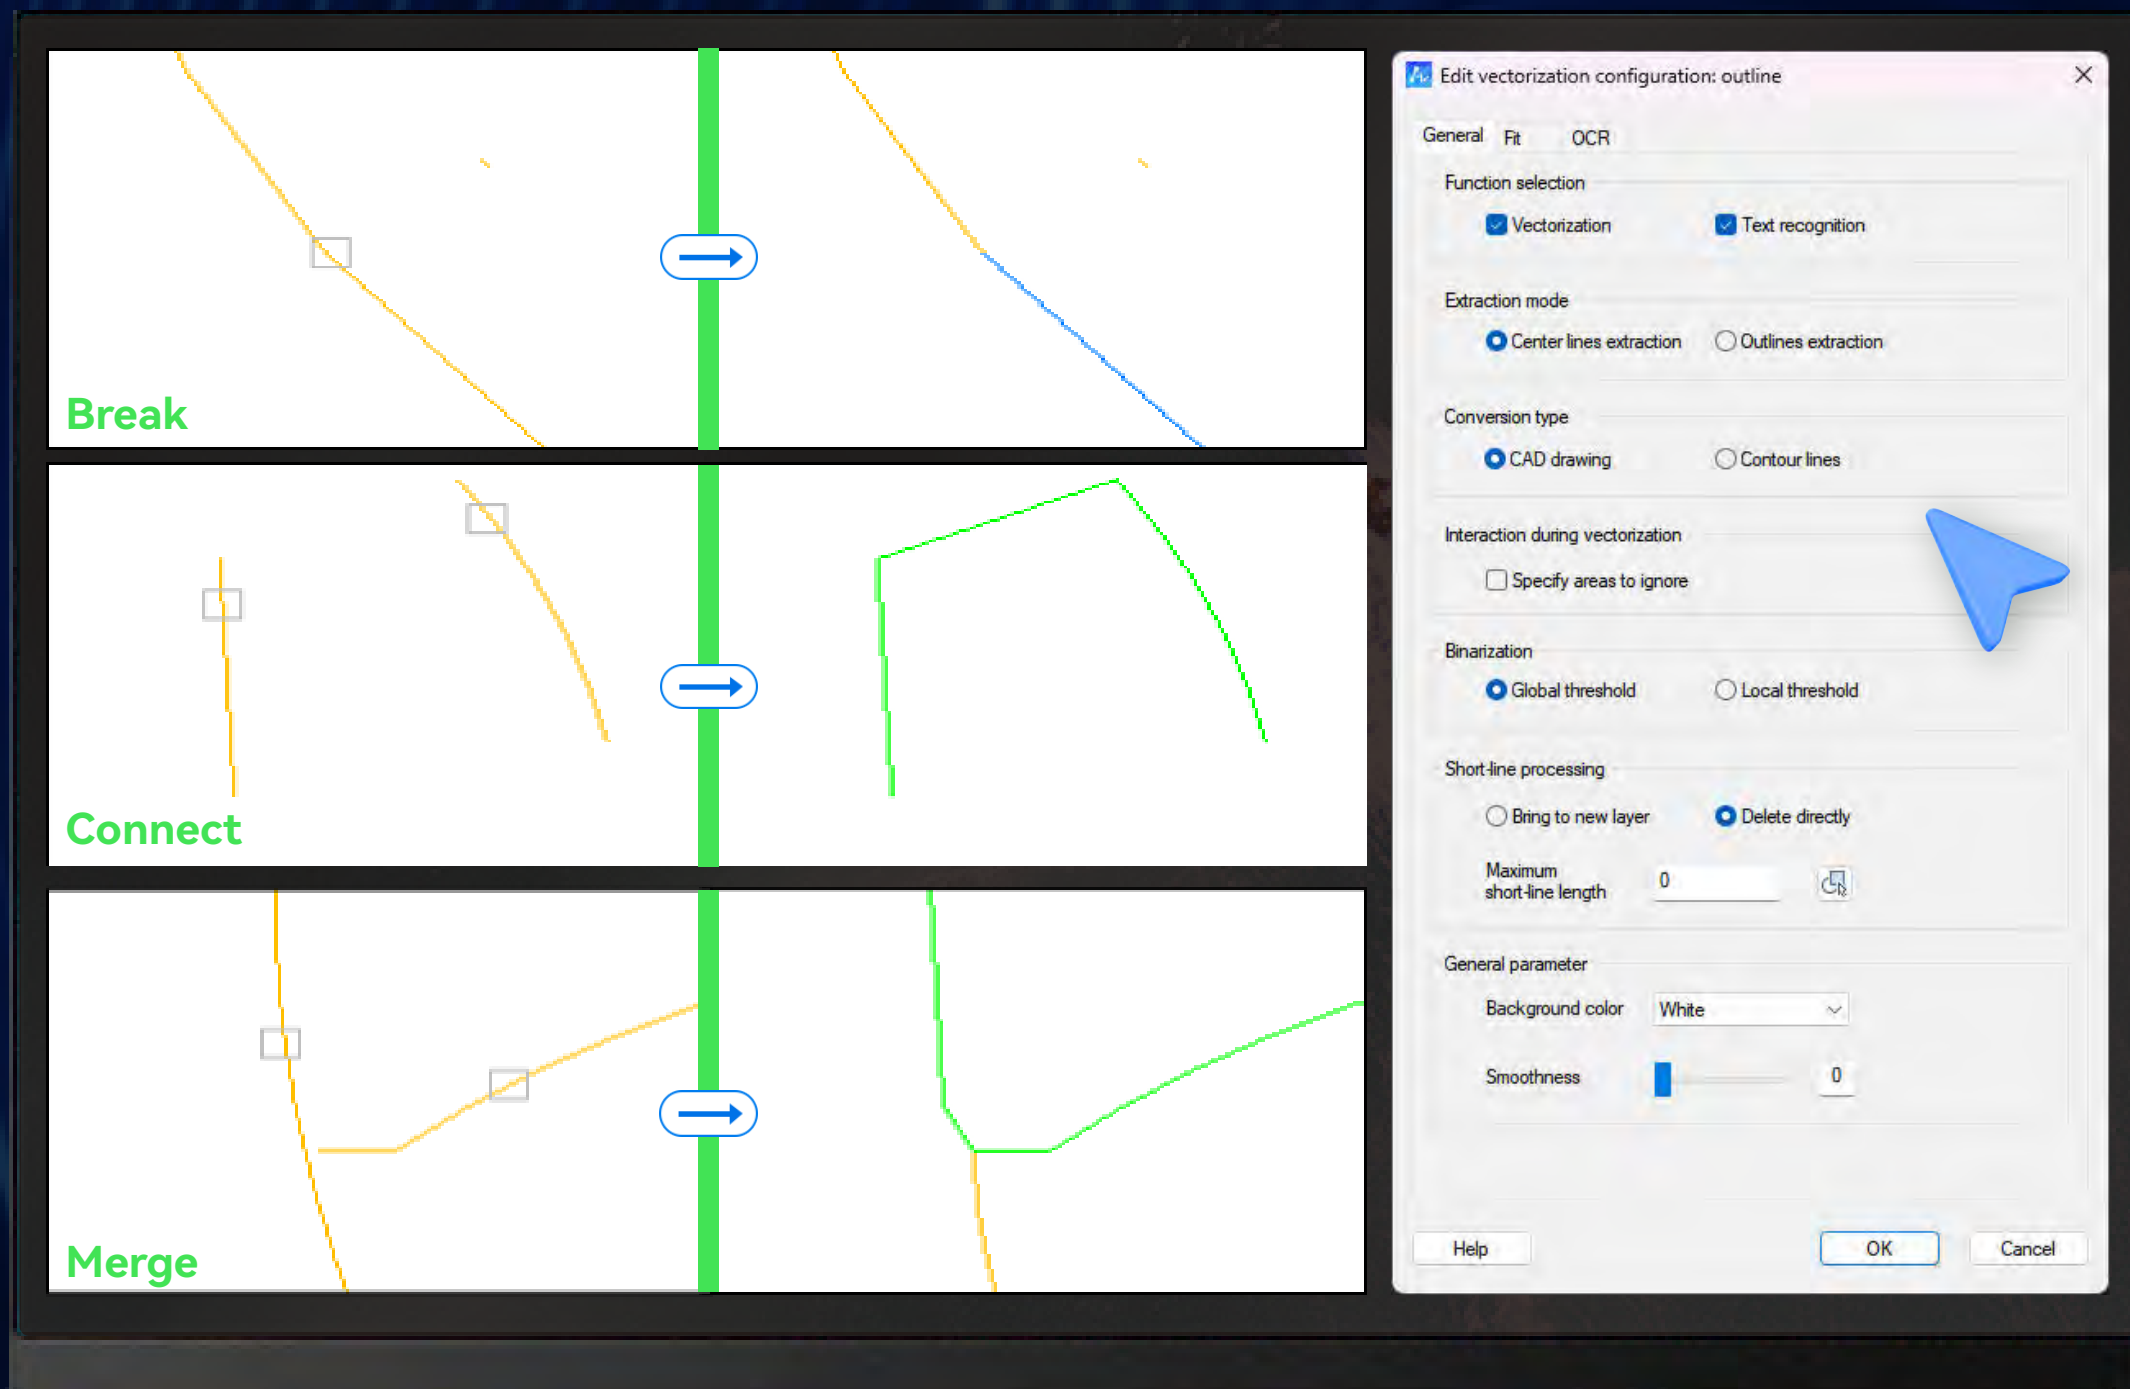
Break

Connect

Merge

Edit vectorization configuration: outline

General Fit OCR

Function selection

Vectorization Text recognition

Extraction mode

Center lines extraction Outlines extraction

Conversion type

CAD drawing Contour lines

Interaction during vectorization

Specify areas to ignore

Binarization

Global threshold Local threshold

Short-line processing

Bring to new layer Delete directly

Maximum short-line length 0

General parameter

Background color White

Smoothness 0

Help OK Cancel